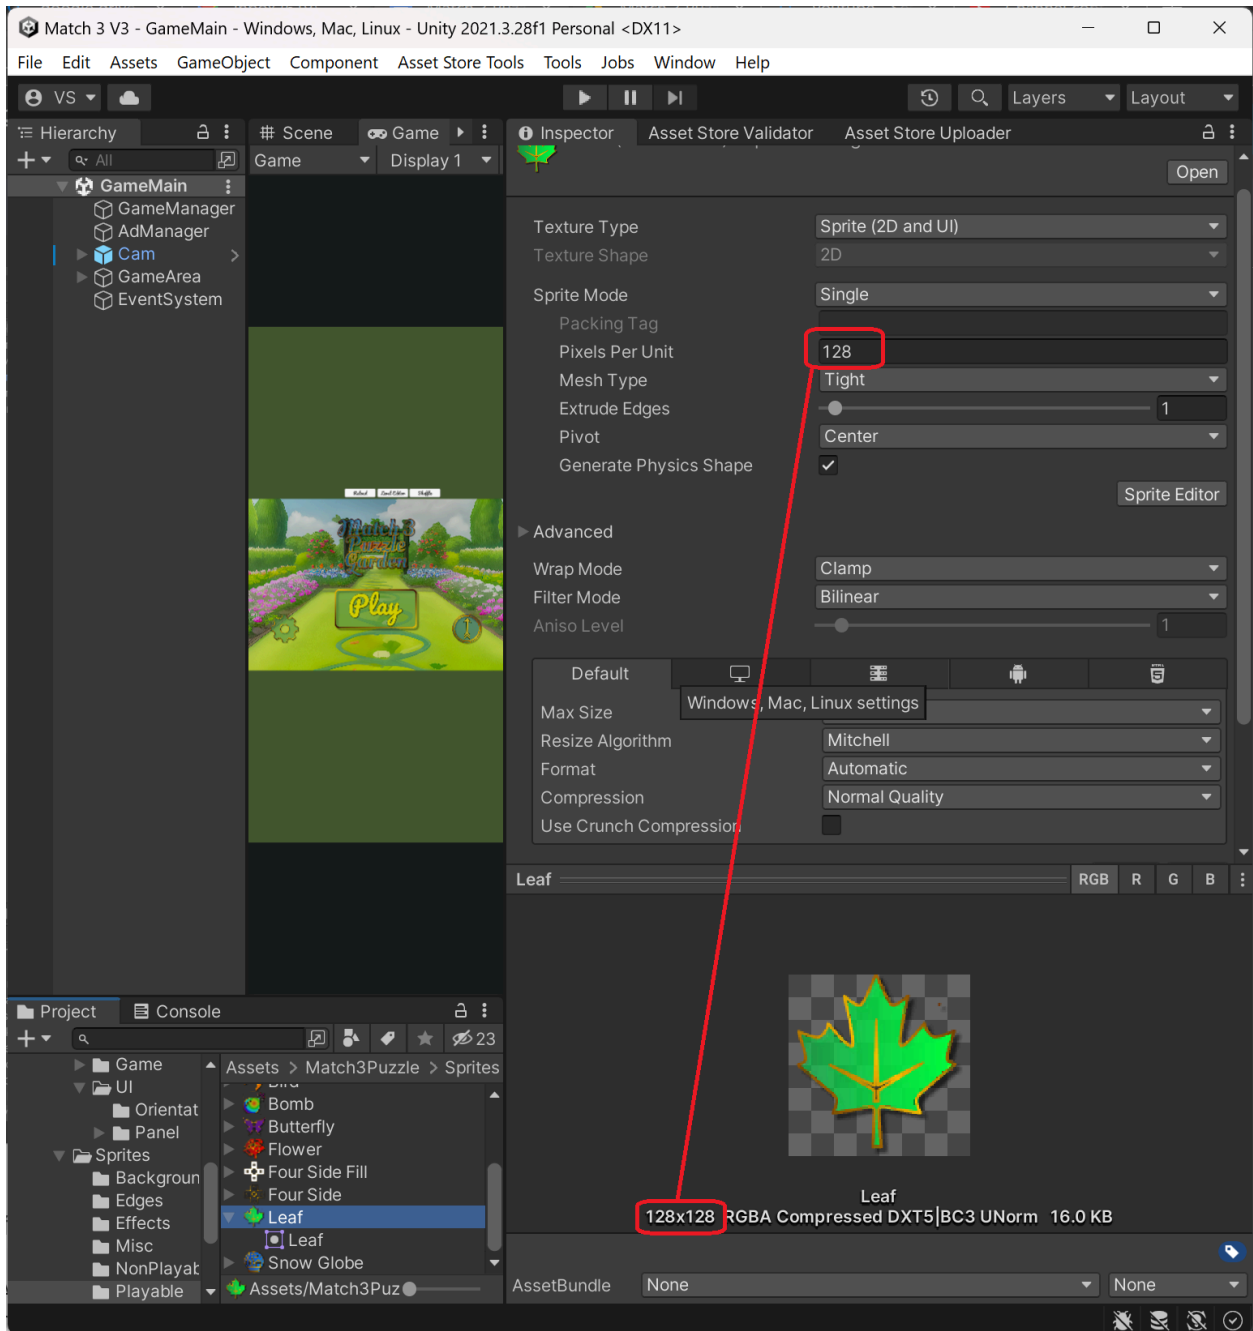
Match 3 V3 - GameMain - Windows, Mac, Linux - Unity 2021.3.28f1 Personal <DX11>

File Edit Assets GameObject Component Asset Store Tools Tools Jobs Window Help

VS

Layers Layout

Hierarchy

All

GameMain
GameManager
AdManager
Cam
GameArea
EventSystem

Scene Game

Game Display 1

Match 3 Puzzle Garden
Play

Inspector Asset Store Validator Asset Store Uploader

Open

Texture Type Sprite (2D and UI)
Texture Shape 2D

Sprite Mode Single
Packing Tag
Pixels Per Unit 128
Mesh Type Tight
Extrude Edges 1
Pivot Center
Generate Physics Shape

Sprite Editor

Advanced

Wrap Mode Clamp
Filter Mode Bilinear
Aniso Level 1

Default

Windows, Mac, Linux settings

Max Size
Resize Algorithm Mitchell
Format Automatic
Compression Normal Quality
Use Crunch Compression

Leaf RGB R G B

Leaf
128x128 RGBA Compressed DXT5|BC3 UNorm 16.0 KB

AssetBundle None None

Project Console

23

Game
UI
Orientat
Panel
Sprites
Backgroun
Edges
Effects
Misc
NonPlayab
Playable

Assets > Match3Puzzle > Sprites

Bomb
Butterfly
Flower
Four Side Fill
Four Side
Leaf
Leaf
Snow Globe

Assets/Match3Puz